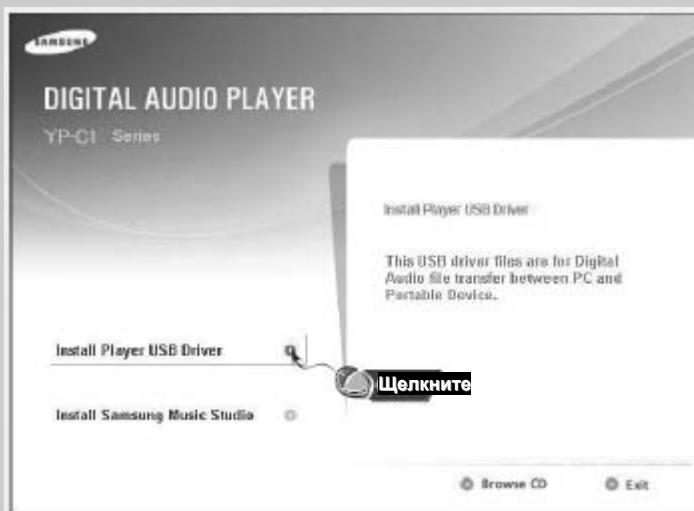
SAMSUNG

DIGITAL AUDIO PLAYER

YP-C1 Series

Install Player USB Driver

This USB driver files are for Digital Audio file transfer between PC and Portable Device.

Install Player USB Driver

Щелкните

Install Samsung Music Studio

Browse CD

Exit